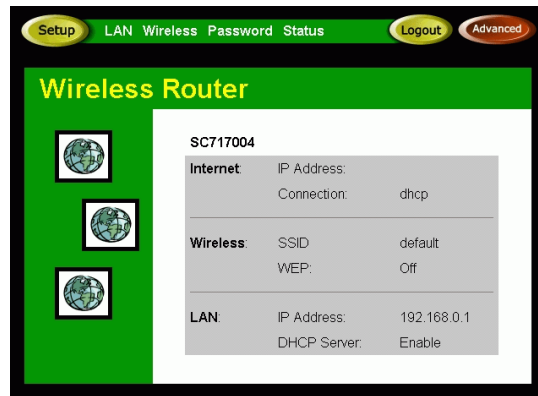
Setup LAN Wireless Password Status Logout Advanced

Wireless Router

SC717004

| | | |
|---|---|---|
| Internet: | IP Address: | |
| | Connection: | dhcp |
| Wireless: | SSID | default |
| | WEP: | Off |
| LAN: | IP Address: | 192.168.0.1 |
| | DHCP Server: | Enable |